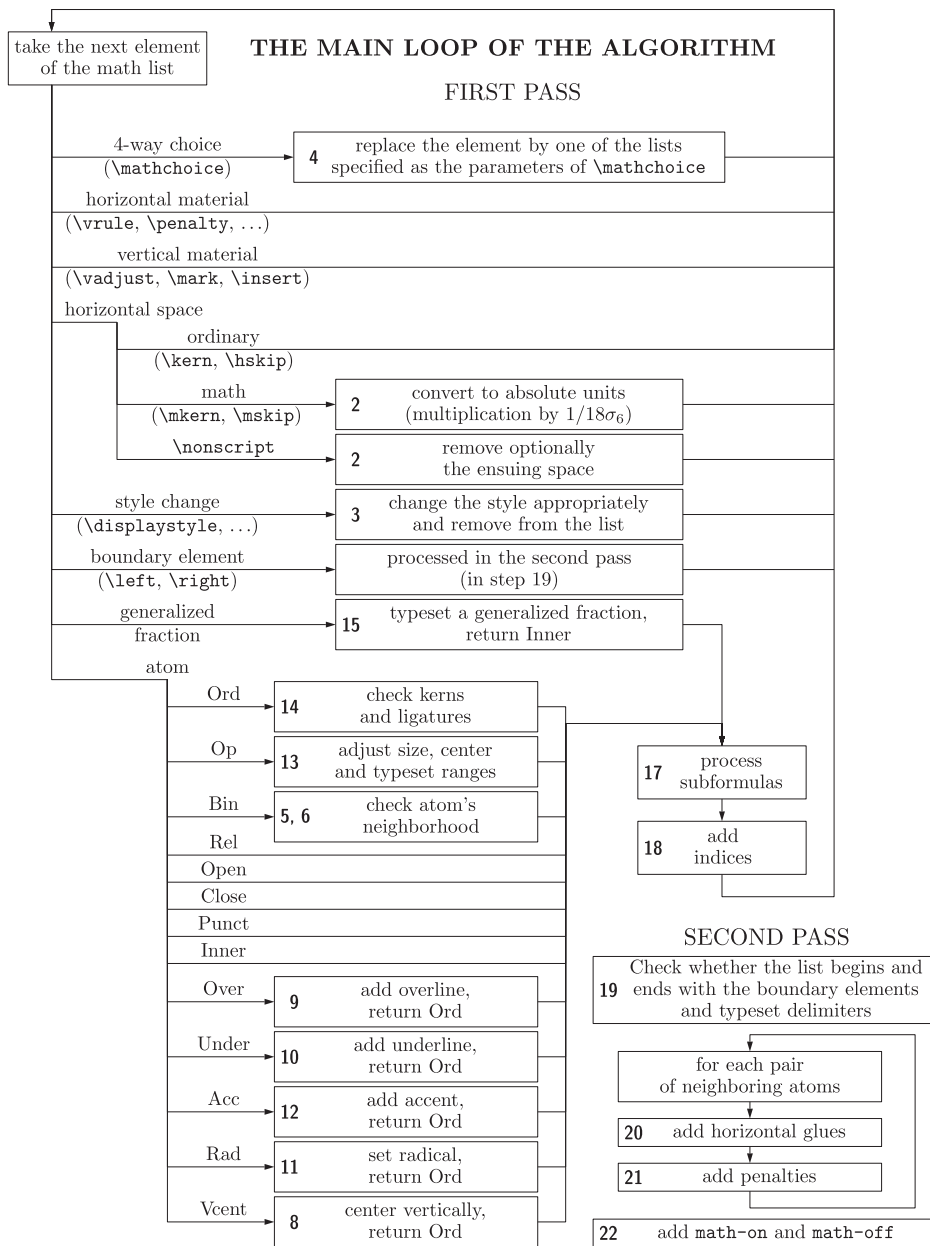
take the next element of the math list

THE MAIN LOOP OF THE ALGORITHM

FIRST PASS

4-way choice (\mathchoice)

4 replace the element by one of the lists specified as the parameters of \mathchoice

horizontal material (\vrule, \penalty, ...)

vertical material (\vadjust, \mark, \insert)

horizontal space

ordinary (\kern, \hskip)

math (\mkern, \mskip)

2 convert to absolute units (multiplication by $1/18\sigma_6$)

\nonscript

2 remove optionally the ensuing space

style change (\displaystyle, ...)

3 change the style appropriately and remove from the list

boundary element (\left, \right)

processed in the second pass (in step 19)

generalized fraction

15 typeset a generalized fraction, return Inner

atom

Ord

14 check kerns and ligatures

Op

13 adjust size, center and typeset ranges

Bin

5, 6 check atom's neighborhood

Rel

Open

Close

Punct

Inner

Over

9 add overline, return Ord

Under

10 add underline, return Ord

Acc

12 add accent, return Ord

Rad

11 set radical, return Ord

Vcent

8 center vertically, return Ord

17 process subformulas

18 add indices

SECOND PASS

19 Check whether the list begins and ends with the boundary elements and typeset delimiters

for each pair of neighboring atoms

20 add horizontal glues

21 add penalties

22 add math-on and math-off